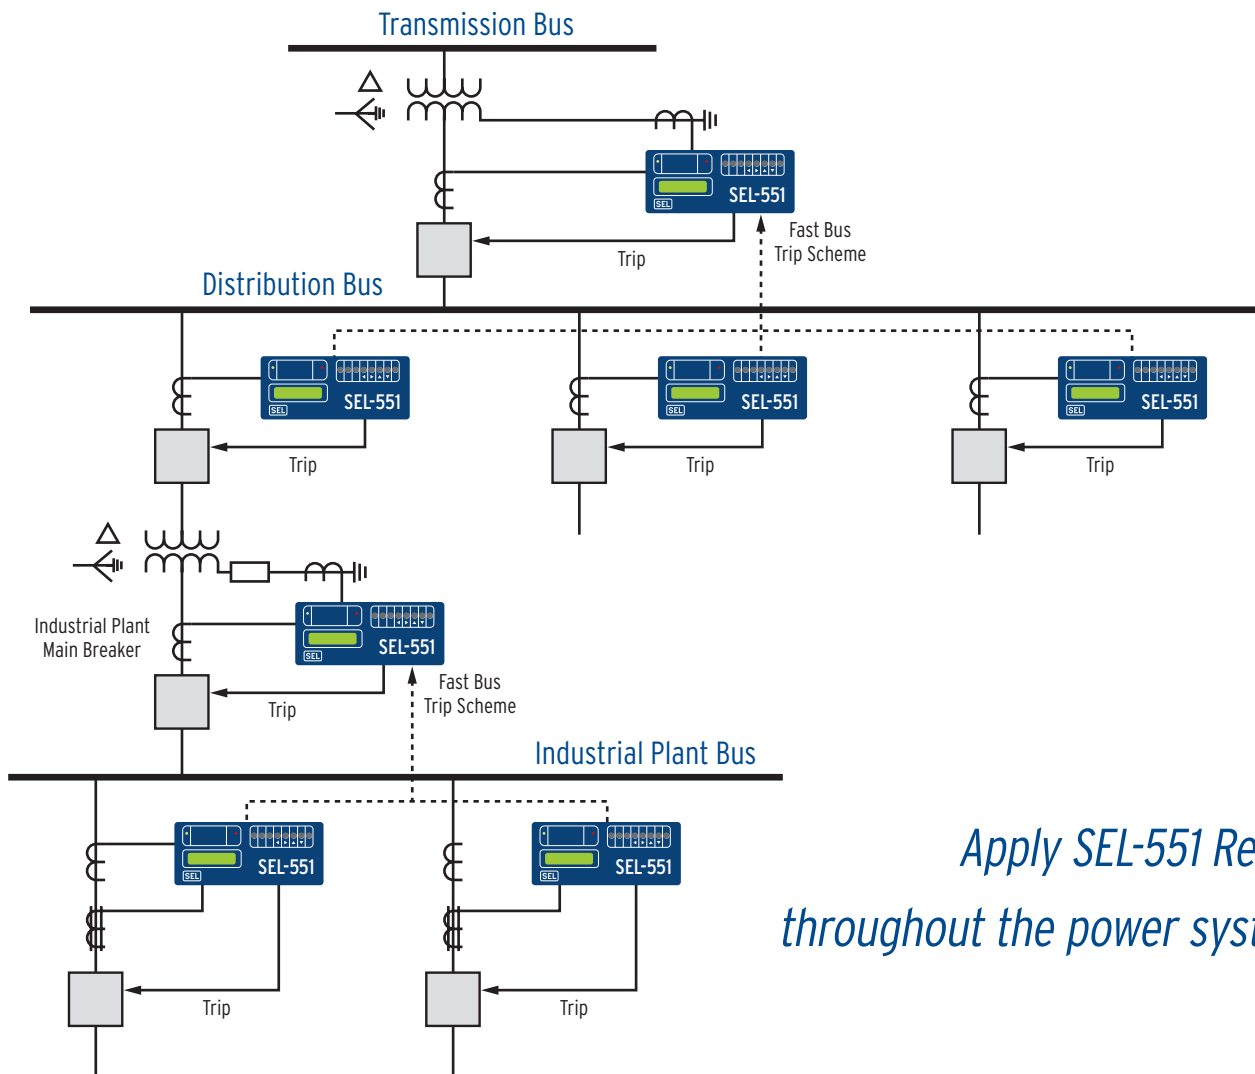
Transmission Bus

SEL

SEL-551

Fast Bus
Trip Scheme

Trip

Distribution Bus

SEL

SEL-551

Trip

SEL

SEL-551

Trip

SEL

SEL-551

Trip

Industrial Plant
Main Breaker

SEL

SEL-551

Fast Bus
Trip Scheme

Trip

Industrial Plant Bus

SEL

SEL-551

Trip

SEL

SEL-551

Trip

Apply SEL-551 Re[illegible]
throughout the power sys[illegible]